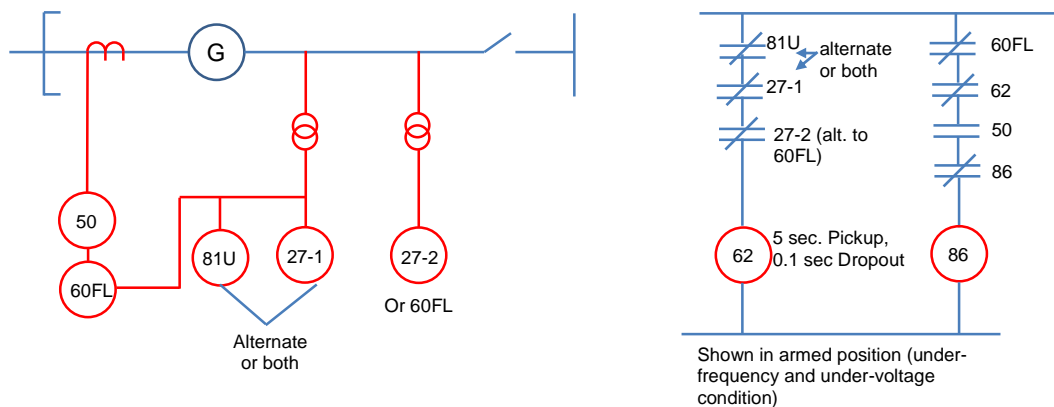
G

50

60FL

81U

27-1

Alternate or both

27-2

Or 60FL

81U

alternate or both

27-1

27-2 (alt. to 60FL)

62

5 sec. Pickup, 0.1 sec Dropout

60FL

62

50

86

86

Shown in armed position (under-frequency and under-voltage condition)